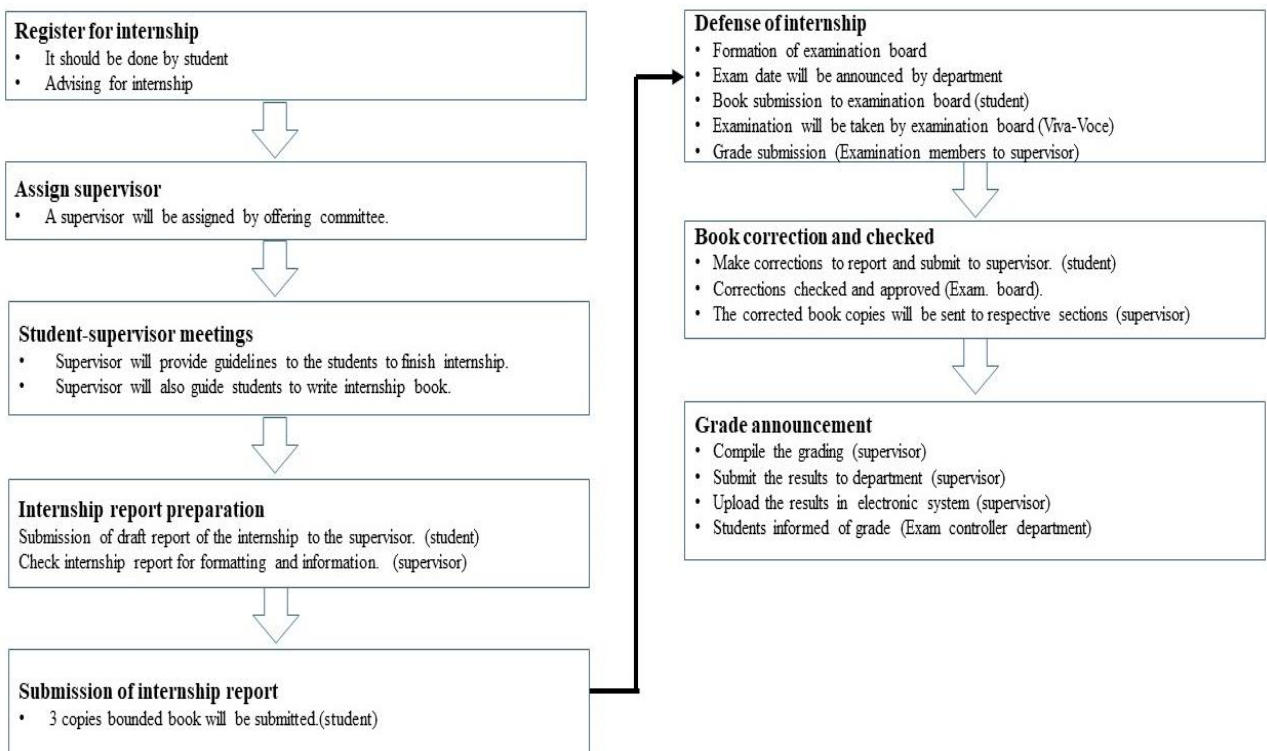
**Register for internship**
- It should be done by student
- Advising for internship

**Assign supervisor**
- A supervisor will be assigned by offering committee.

**Student-supervisor meetings**
- Supervisor will provide guidelines to the students to finish internship.
- Supervisor will also guide students to write internship book.

**Internship report preparation**
Submission of draft report of the internship to the supervisor. (student)
Check internship report for formatting and information. (supervisor)

**Submission of internship report**
- 3 copies bounded book will be submitted.(student)

**Defense of internship**
- Formation of examination board
- Exam date will be announced by department
- Book submission to examination board (student)
- Examination will be taken by examination board (Viva-Voce)
- Grade submission (Examination members to supervisor)

**Book correction and checked**
- Make corrections to report and submit to supervisor. (student)
- Corrections checked and approved (Exam. board).
- The corrected book copies will be sent to respective sections (supervisor)

**Grade announcement**
- Compile the grading (supervisor)
- Submit the results to department (supervisor)
- Upload the results in electronic system (supervisor)
- Students informed of grade (Exam controller department)